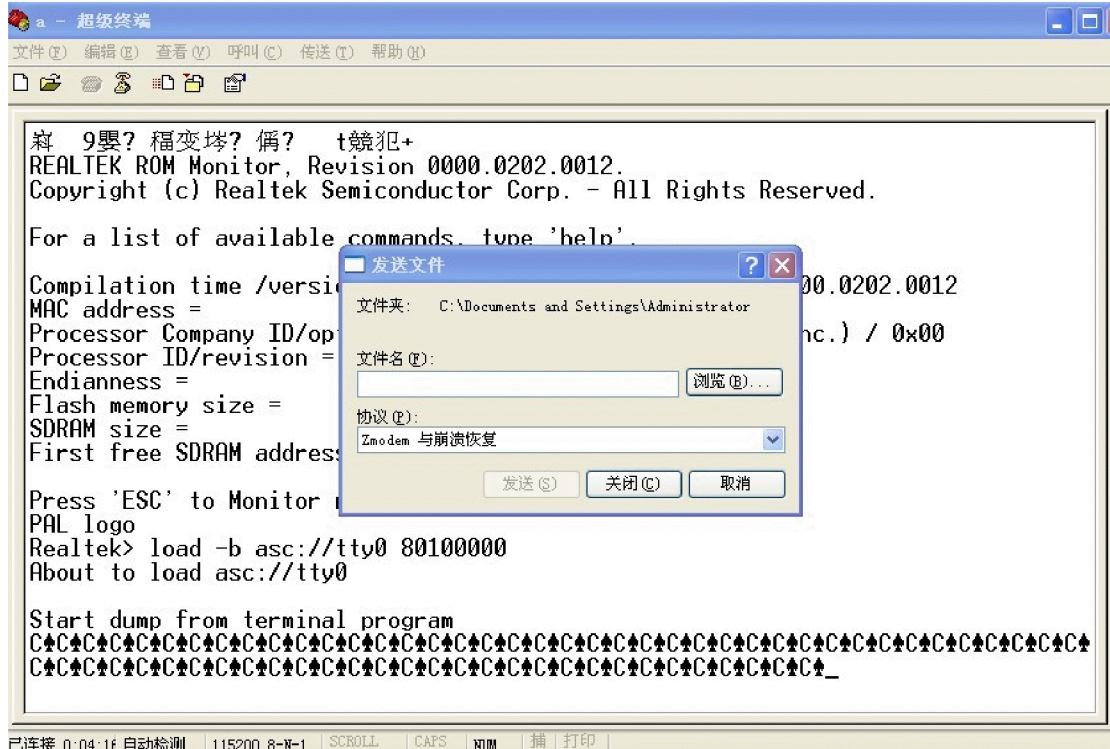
a - 超级终端
文件(F) 编辑(E) 查看(V) 呼叫(C) 传送(T) 帮助(H)

寂 9婴? 稫变垶? 俑? t競犯+
REALTEK ROM Monitor, Revision 0000.0202.0012.
Copyright (c) Realtek Semiconductor Corp. - All Rights Reserved.

For a list of available commands, type 'help'.

Compilation time /versi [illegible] 00.0202.0012
MAC address =
Processor Company ID/op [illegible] nc.) / 0x00
Processor ID/revision =
Endianness =
Flash memory size =
SDRAM size =
First free SDRAM addres

Press 'ESC' to Monitor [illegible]
PAL logo
Realtek> load -b asc://tty0 80100000
About to load asc://tty0

Start dump from terminal program
C♠C♠C♠C♠C♠C♠C♠C♠C♠C♠C♠C♠C♠C♠C♠C♠C♠C♠C♠C♠C♠C♠C♠C♠C♠C♠C♠C♠C♠C♠C♠C♠C♠C♠C♠C♠C♠C♠C♠C♠C♠C♠C♠C♠C♠
C♠C♠C♠C♠C♠C♠C♠C♠C♠C♠C♠C♠C♠C♠C♠C♠C♠C♠C♠C♠C♠C♠C♠C♠C♠C♠C♠C♠C♠C♠C♠C♠C♠C♠C♠C♠C♠_

发送文件
文件夹: C:\Documents and Settings\Administrator
文件名(F):
浏览(B)...
协议(P):
Zmodem 与崩溃恢复
发送(S) 关闭(C) 取消

已连接 0:04:16 自动检测 115200 8-N-1 SCROLL CAPS NUM 捕 打印